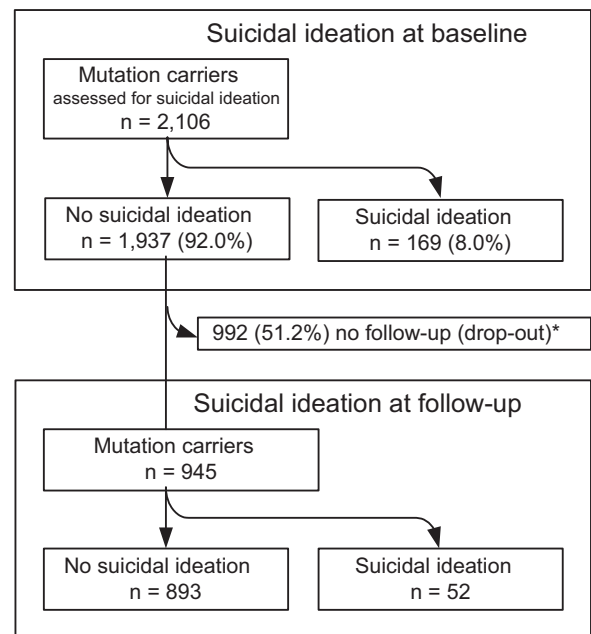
Suicidal ideation at baseline

Mutation carriers
assessed for suicidal ideation
n = 2,106

No suicidal ideation
n = 1,937 (92.0%)

Suicidal ideation
n = 169 (8.0%)

992 (51.2%) no follow-up (drop-out)*

Suicidal ideation at follow-up

Mutation carriers
n = 945

No suicidal ideation
n = 893

Suicidal ideation
n = 52